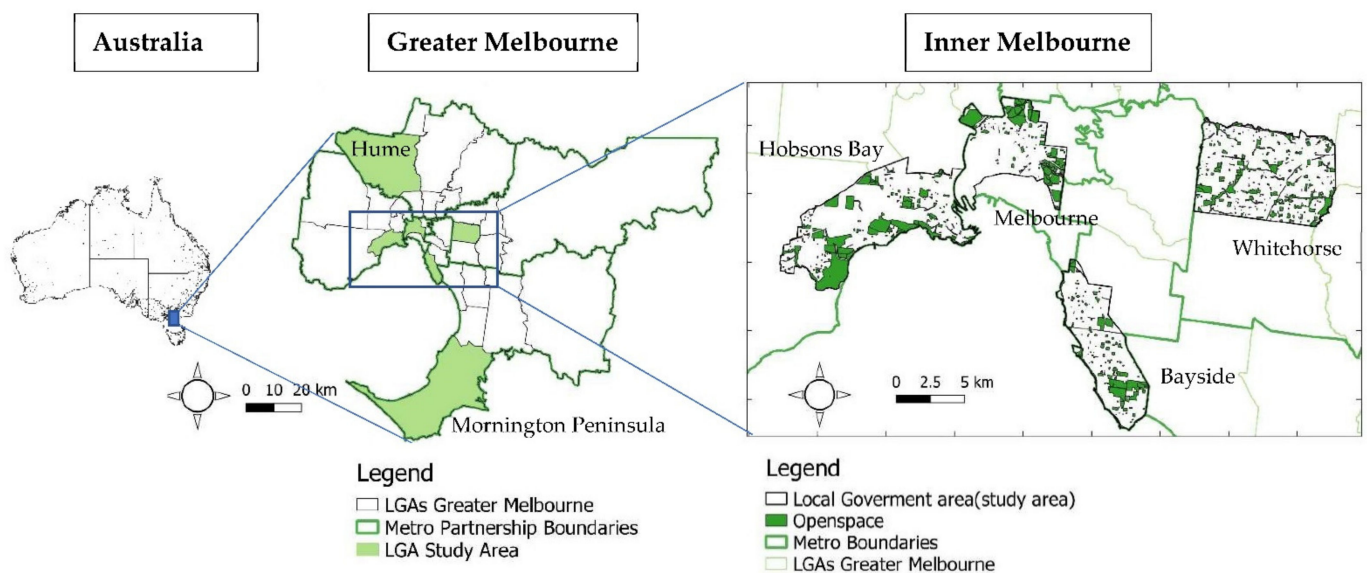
Australia

Greater Melbourne

Inner Melbourne

Hume

Hobsons Bay

Melbourne

Whitehorse

Bayside

0 10 20 km

0 2.5 5 km

Mornington Peninsula

Legend
LGAs Greater Melbourne
Metro Partnership Boundaries
LGA Study Area

Legend
Local Goverment area(study area)
Openspace
Metro Boundaries
LGAs Greater Melbourne